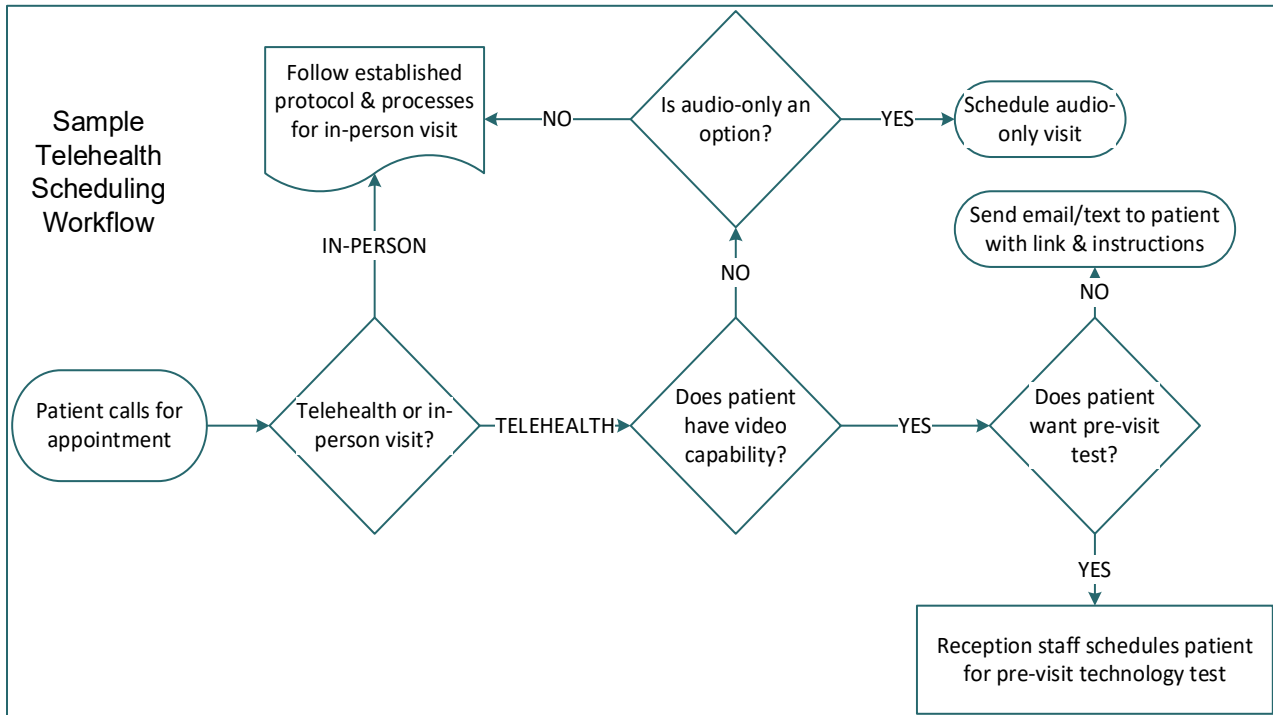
Sample Telehealth Scheduling Workflow

Follow established protocol & processes for in-person visit

NO

Is audio-only an option?

YES

Schedule audio-only visit

Send email/text to patient with link & instructions

IN-PERSON

NO

NO

Patient calls for appointment

Telehealth or in-person visit?

TELEHEALTH

Does patient have video capability?

YES

Does patient want pre-visit test?

YES

Reception staff schedules patient for pre-visit technology test